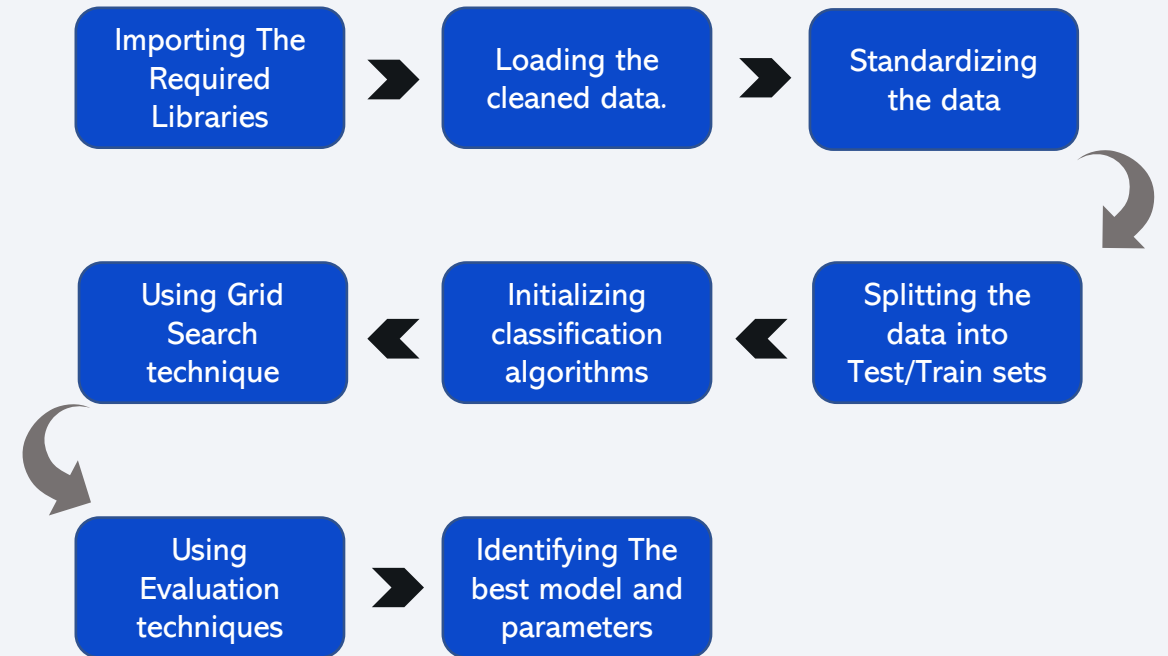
Importing The Required Libraries

Loading the cleaned data.

Standardizing the data

Splitting the data into Test/Train sets

Initializing classification algorithms

Using Grid Search technique

Using Evaluation techniques

Identifying The best model and parameters